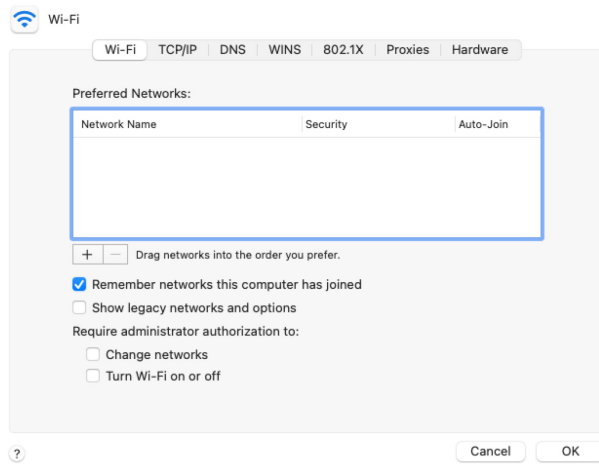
Wi-Fi

Wi-Fi | TCP/IP | DNS | WINS | 802.1X | Proxies | Hardware

Preferred Networks:

| Network Name | Security | Auto-Join |
|---|---|---|

+ | − Drag networks into the order you prefer.

Remember networks this computer has joined

Show legacy networks and options

Require administrator authorization to:

Change networks

Turn Wi-Fi on or off

?

Cancel

OK